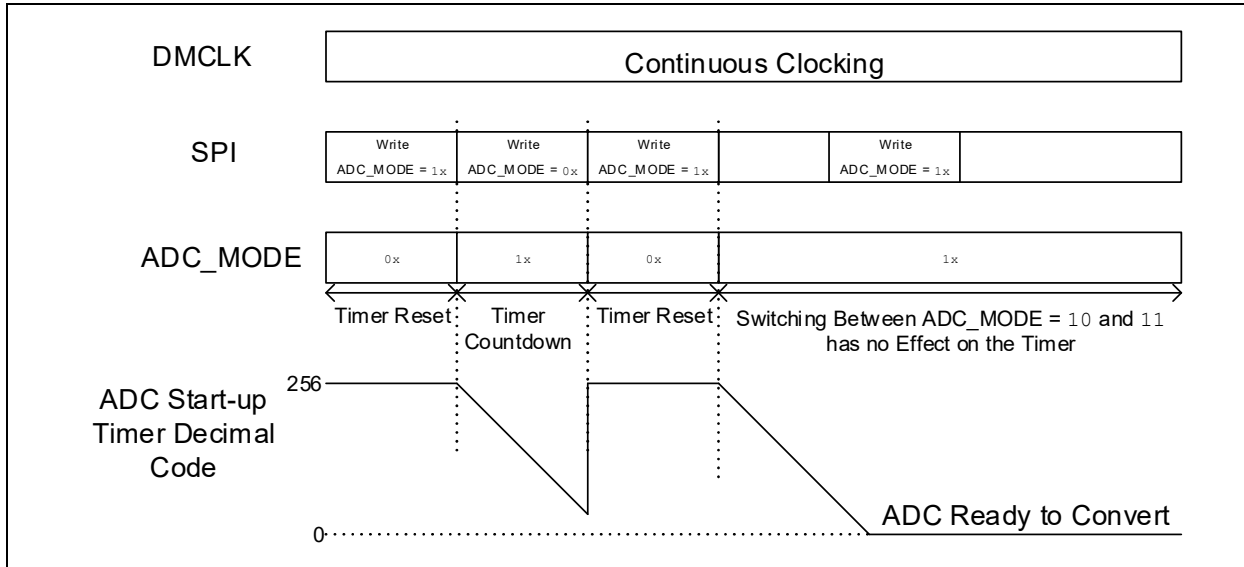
DMCLK

Continuous Clocking

SPI

Write ADC_MODE = 1x

Write ADC_MODE = 0x

Write ADC_MODE = 1x

Write ADC_MODE = 1x

ADC_MODE

0x

1x

0x

1x

Timer Reset

Timer Countdown

Timer Reset

Switching Between ADC_MODE = 10 and 11 has no Effect on the Timer

ADC Start-up Timer Decimal Code

256

0

ADC Ready to Convert